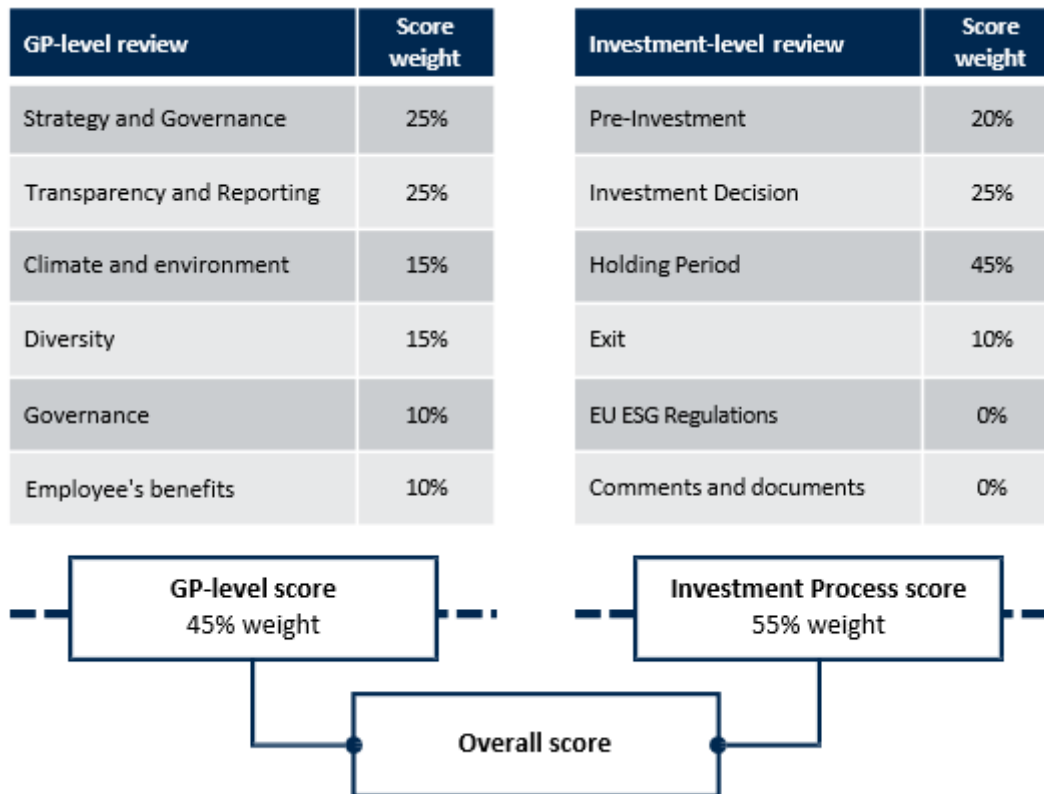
| GP-level review | Score weight |
|---|---|
| Strategy and Governance | 25% |
| Transparency and Reporting | 25% |
| Climate and environment | 15% |
| Diversity | 15% |
| Governance | 10% |
| Employee's benefits | 10% |

| Investment-level review | Score weight |
|---|---|
| Pre-Investment | 20% |
| Investment Decision | 25% |
| Holding Period | 45% |
| Exit | 10% |
| EU ESG Regulations | 0% |
| Comments and documents | 0% |

GP-level score
45% weight

Investment Process score
55% weight

Overall score